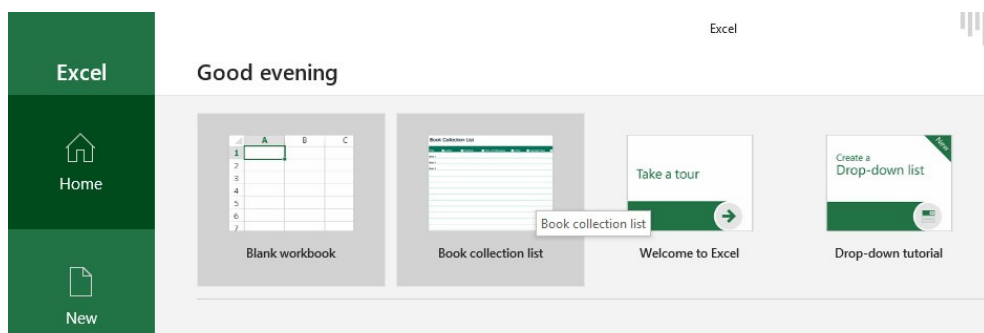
Excel

Excel

Good evening

Home

New

| | A | B | C |
|---|---|---|---|
| 1 | | | |
| 2 | | | |
| 3 | | | |
| 4 | | | |
| 5 | | | |
| 6 | | | |
| 7 | | | |

Blank workbook

Book Collection List

Book collection list

Book collection list

Take a tour

Welcome to Excel

New

Create a Drop-down list

Drop-down tutorial